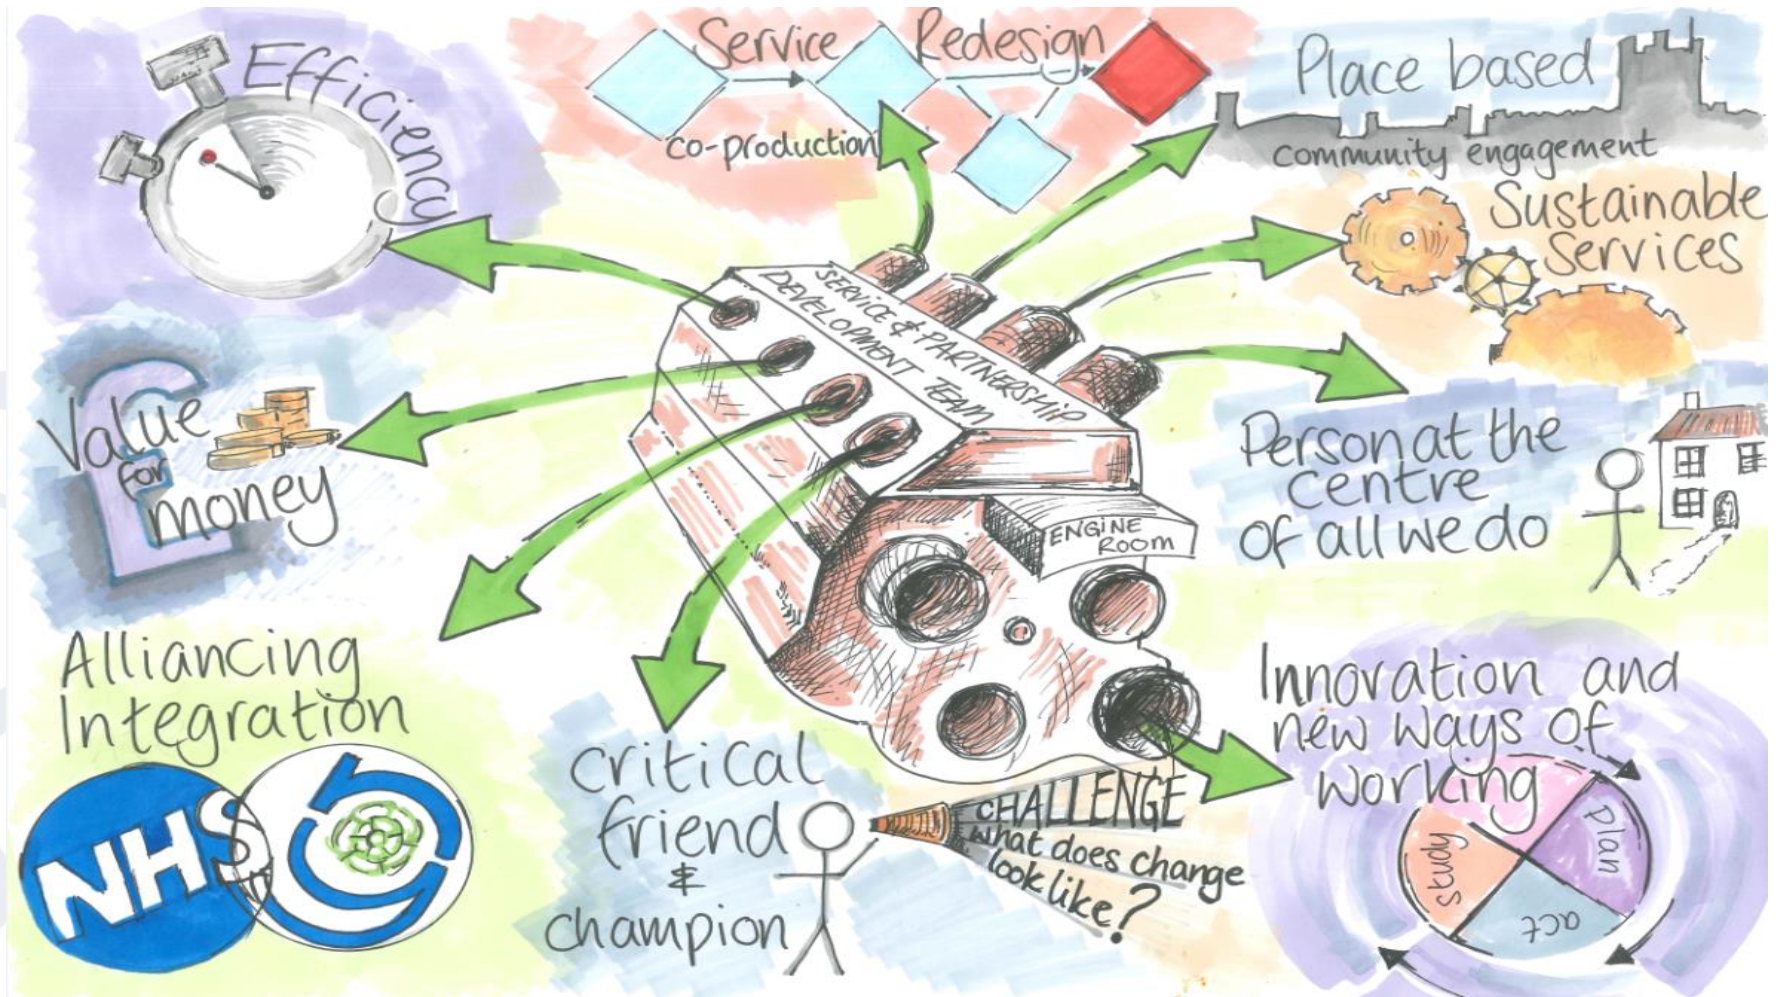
Efficiency

Service Redesign

co-production

Place based

community engagement

Sustainable Services

SERVICE & PARTNERSHIP DEVELOPMENT TEAM

ENGINE ROOM

Value for money

Person at the centre of all we do

Alliancing Integration

NHS

Critical friend & champion

CHALLENGE what does change look like?

Innovation and new ways of working

plan

act

study